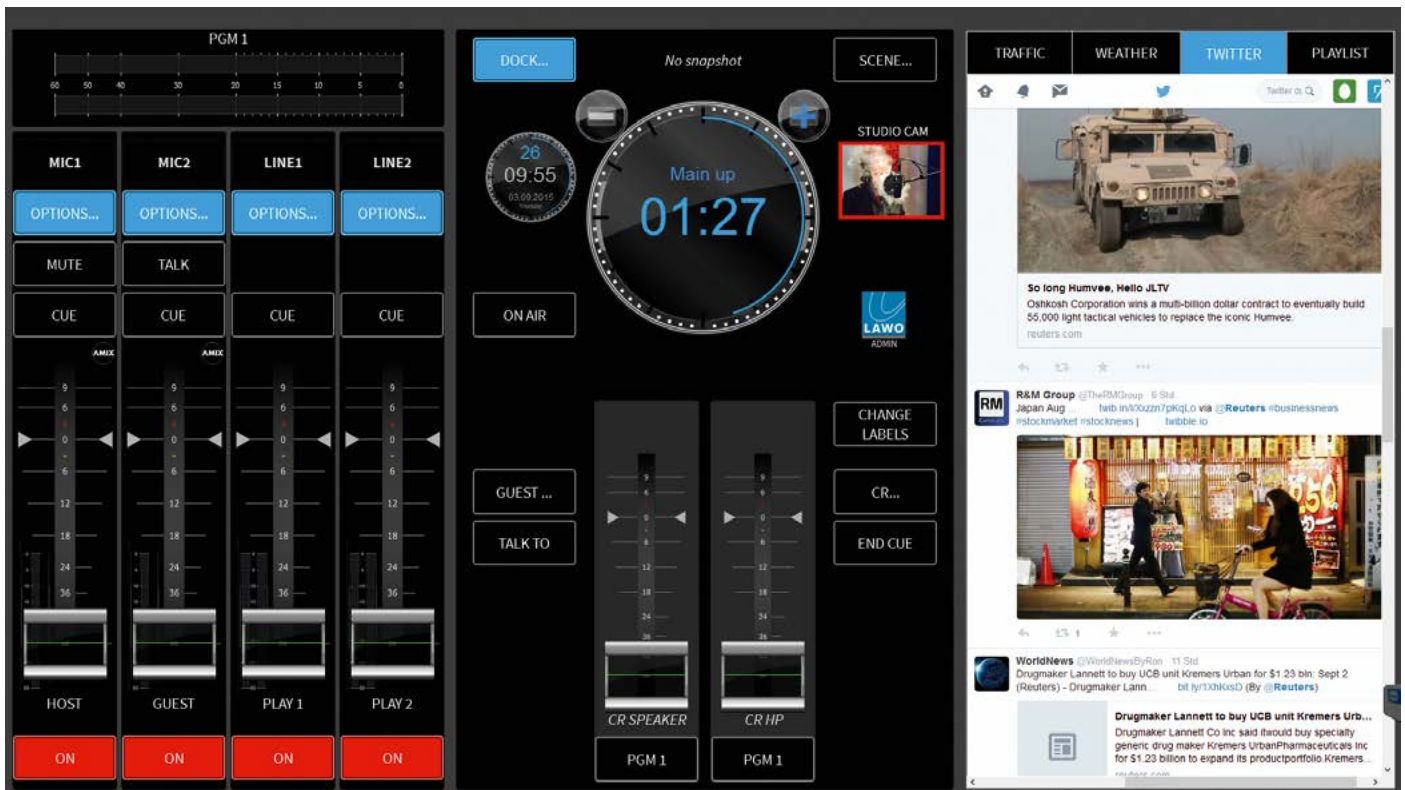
PGM 1

60 50 40 30 20 15 10 5 0

MIC1 MIC2 LINE1 LINE2

OPTIONS... OPTIONS... OPTIONS... OPTIONS...

MUTE TALK

CUE CUE CUE CUE

AMIX AMIX

9 6 0 6 12 18 24 36

HOST GUEST PLAY 1 PLAY 2

ON ON ON ON

DOCK...

No snapshot

SCENE...

26
09:55
03.09.2015

Main up
01:27

STUDIO CAM

ON AIR

LAWO
ADMIN

CHANGE LABELS

GUEST ...

TALK TO

CR...

END CUE

CR SPEAKER CR HP

PGM 1 PGM 1

TRAFFIC WEATHER TWITTER PLAYLIST

Twitter d. Q

So long Humvee, Hello JLTV
Oshkosh Corporation wins a multi-billion dollar contract to eventually build 55,000 light tactical vehicles to replace the iconic Humvee.
reuters.com

R&M Group @TheRMGroup 6 Std
Japan Aug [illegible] twib.in/l/Xzzn7pKqLo via @Reuters #businessnews #stockmarket #stocknews | twibble.io

WorldNews @WorldNewsByRon 11 Std
Drugmaker Lannett to buy UCB unit Kremers Urban for $1.23 bln: Sept 2 (Reuters) - Drugmaker Lann... bit.ly/1XhKxsD (By @Reuters)

Drugmaker Lannett to buy UCB unit Kremers Urb...
Drugmaker Lannett Co Inc said itwould buy specialty generic drug maker Kremers UrbanPharmaceuticals Inc for $1.23 billion to expand its productportfolio.Kremers...
reuters.com